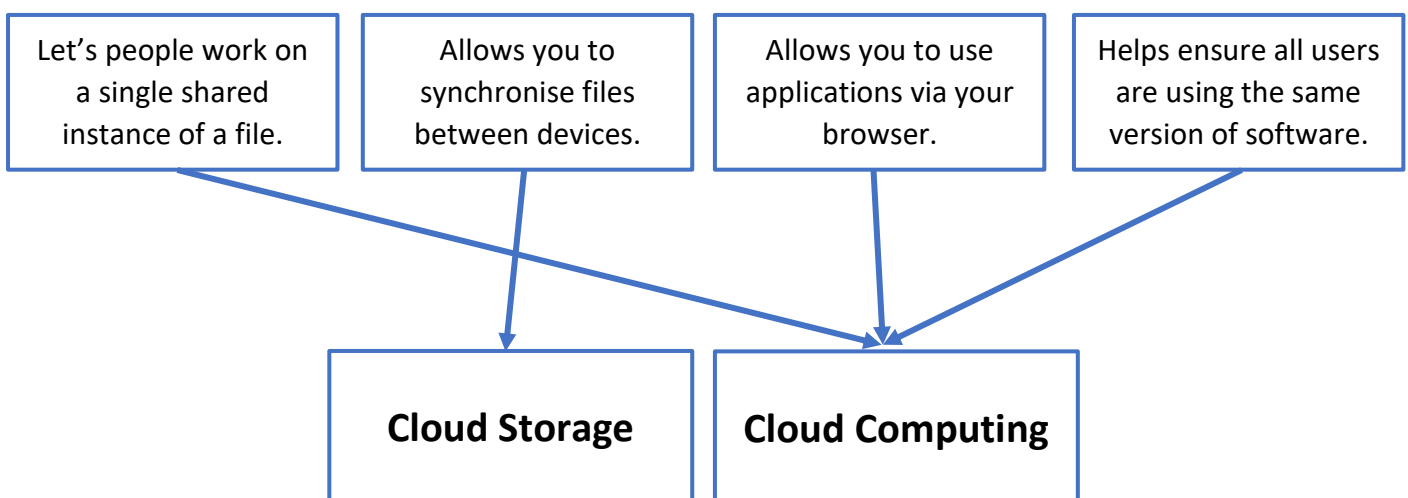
Let’s people work on a single shared instance of a file.

Allows you to synchronise files between devices.

Allows you to use applications via your browser.

Helps ensure all users are using the same version of software.

**Cloud Storage**

**Cloud Computing**